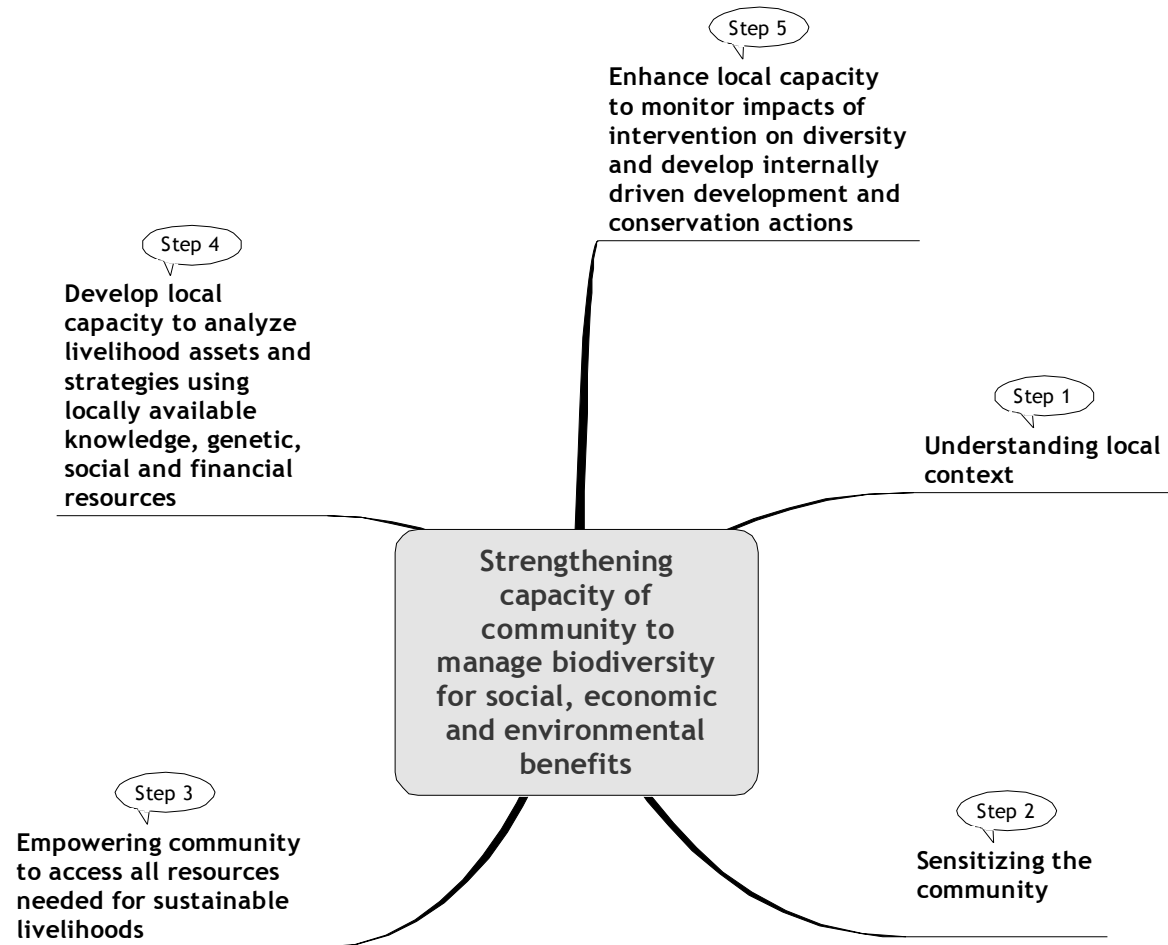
Step 5
Enhance local capacity to monitor impacts of intervention on diversity and develop internally driven development and conservation actions

Step 4
Develop local capacity to analyze livelihood assets and strategies using locally available knowledge, genetic, social and financial resources

Step 1
Understanding local context

Strengthening capacity of community to manage biodiversity for social, economic and environmental benefits

Step 3
Empowering community to access all resources needed for sustainable livelihoods

Step 2
Sensitizing the community